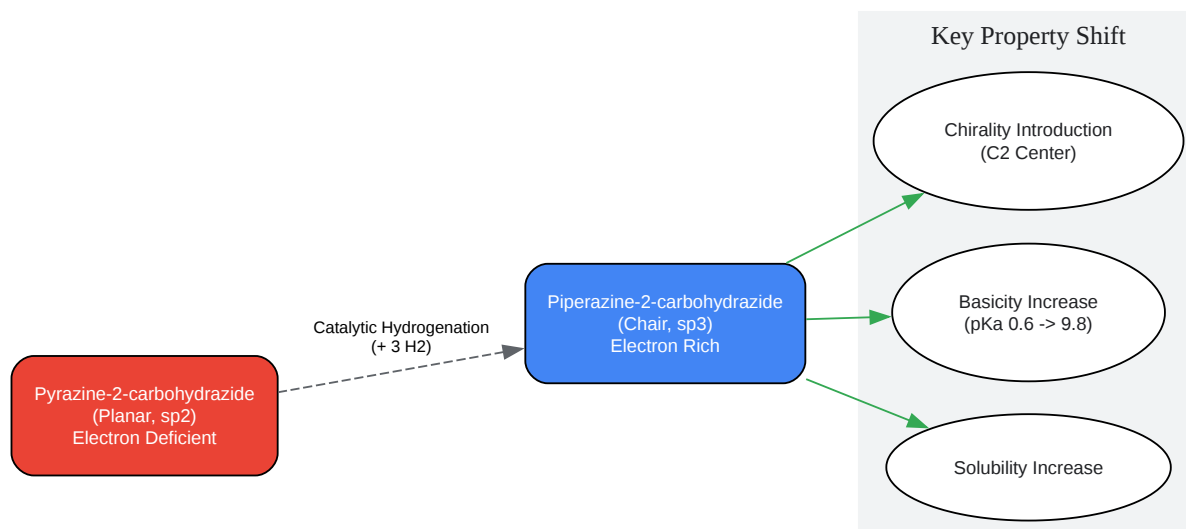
Key Property Shift

Pyrazine-2-carbohydrazide
(Planar, sp2)
Electron Deficient

Catalytic Hydrogenation
(+ 3 H2)

Piperazine-2-carbohydrazide
(Chair, sp3)
Electron Rich

Chirality Introduction
(C2 Center)

Basicity Increase
(pKa 0.6 -> 9.8)

Solubility Increase